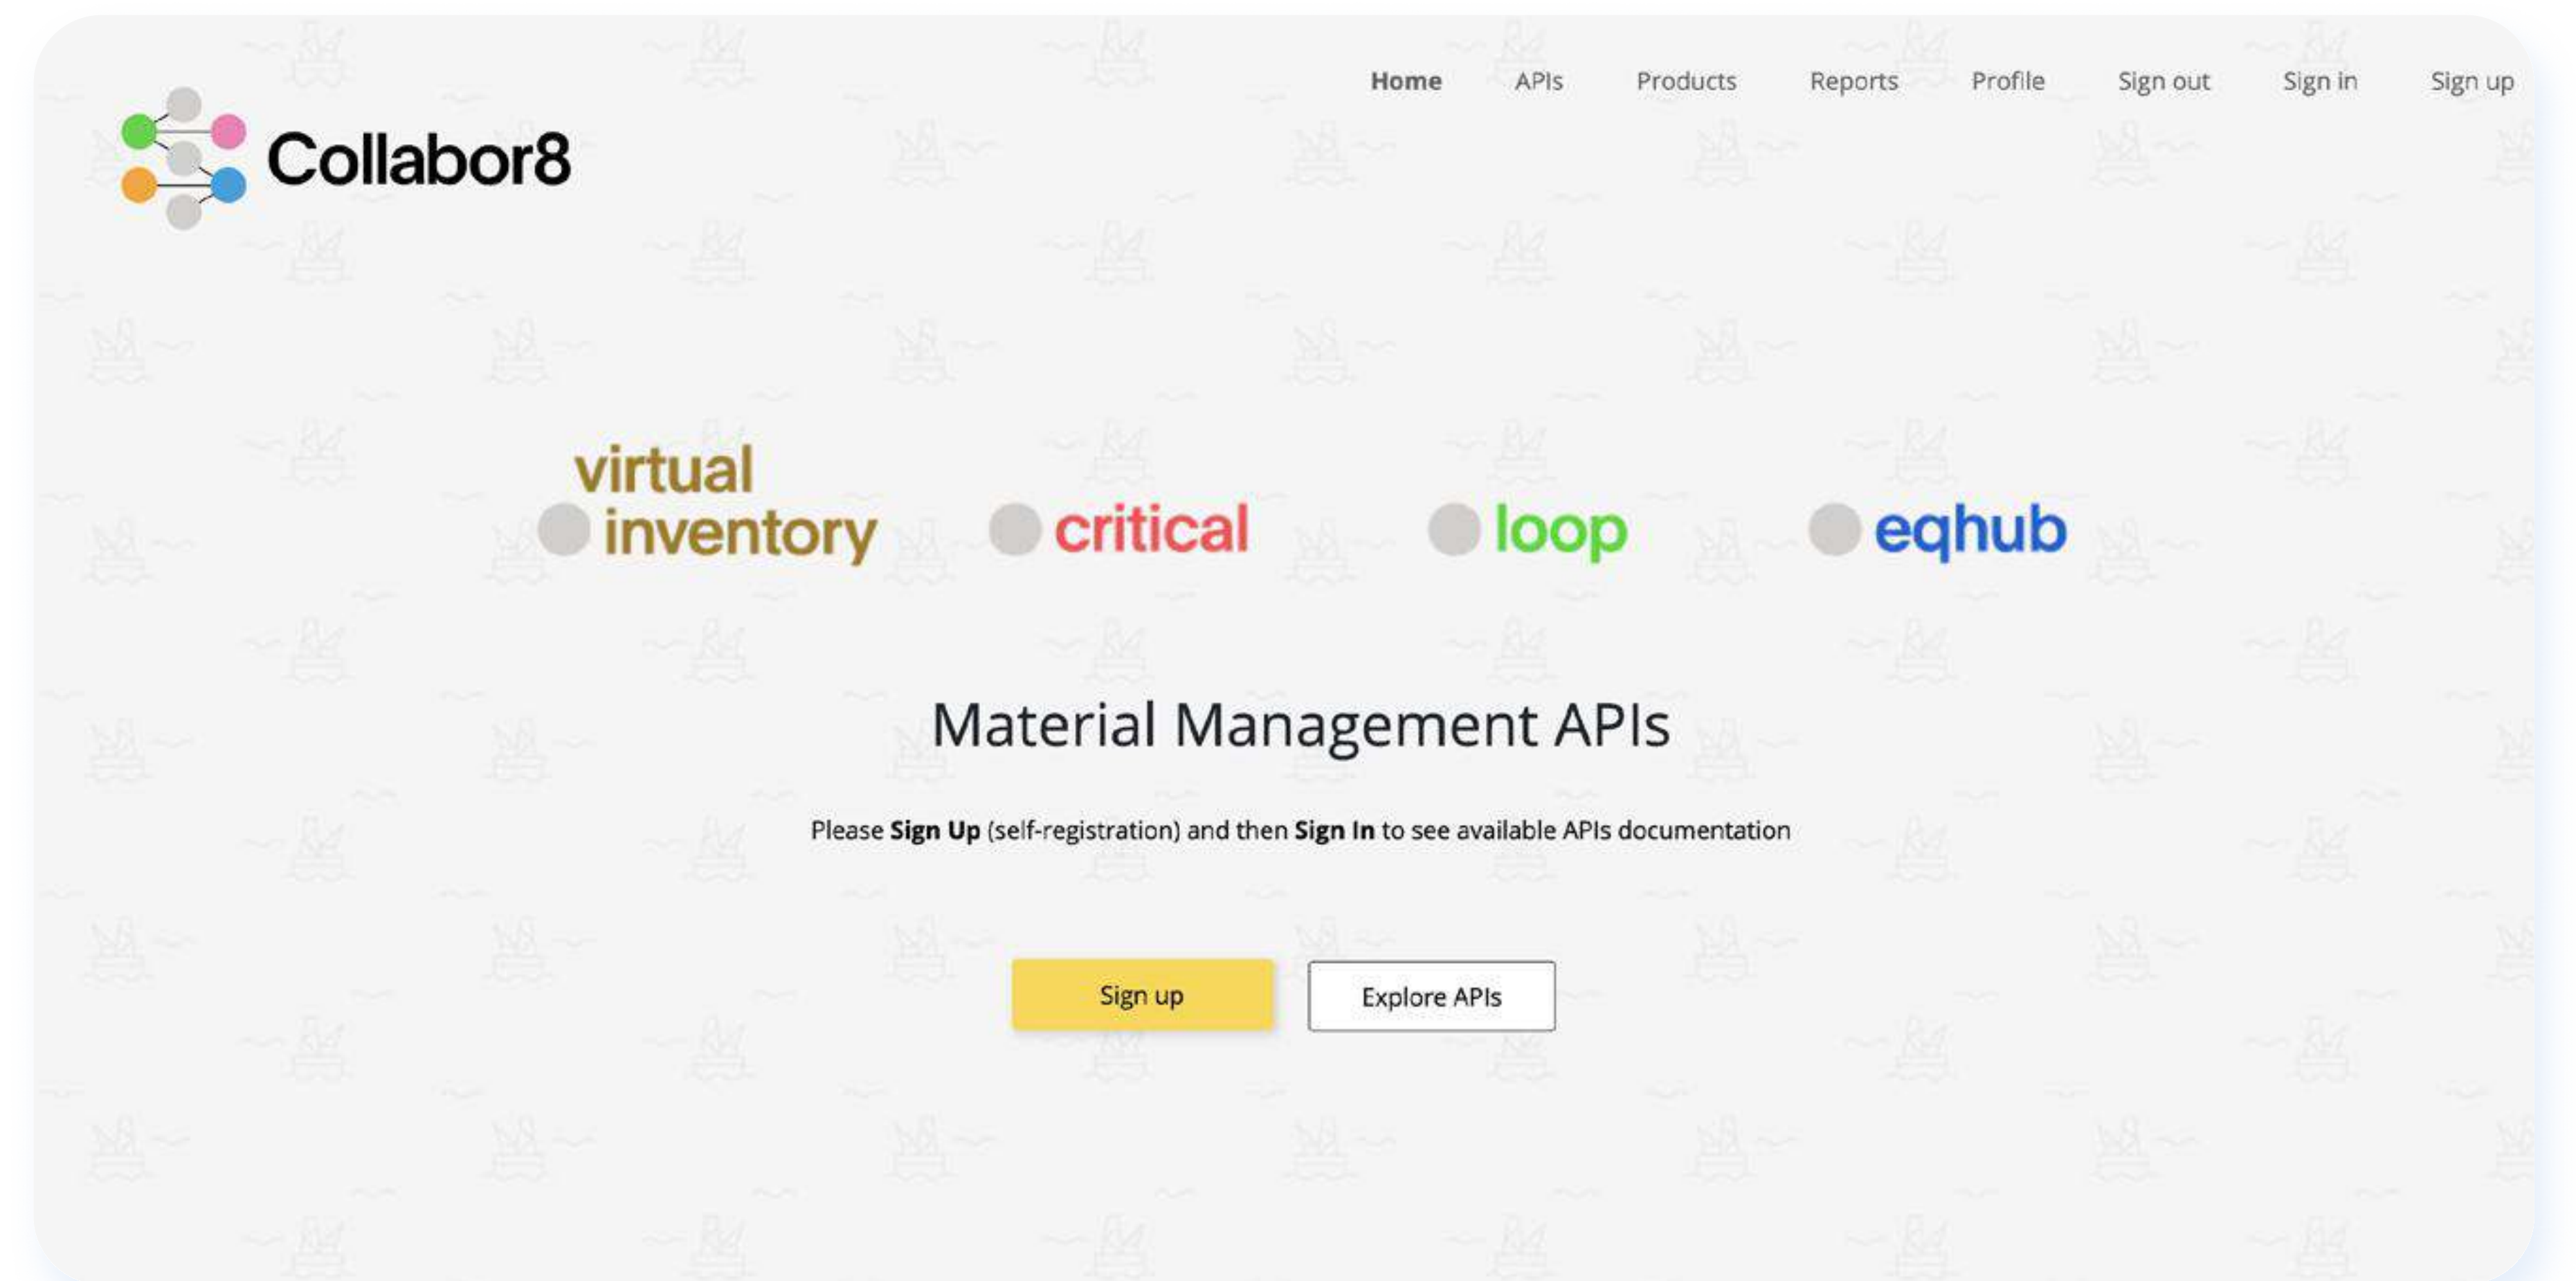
Home APIs Products Reports Profile Sign out Sign in Sign up

Collabor8

virtual inventory

critical

loop

eqhub

Material Management APIs

Please **Sign Up** (self-registration) and then **Sign In** to see available APIs documentation

Sign up

Explore APIs